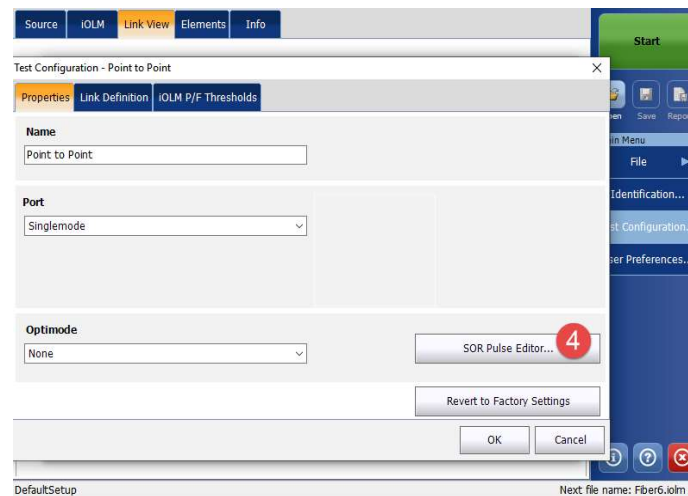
Source iOLM Link View Elements Info

Start

Test Configuration - Point to Point

×

Properties Link Definition iOLM P/F Thresholds

Name

Point to Point

Port

Singlemode

Optimode

None

SOR Pulse Editor...

4

Revert to Factory Settings

OK Cancel

pen Save Repo

in Menu

File

Identification...

st Configuration.

ser Preferences.

DefaultSetup

Next file name: Fiber6.iolm